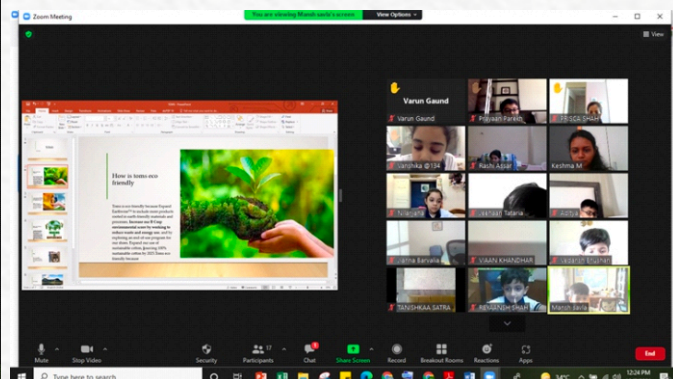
Zoom Meeting

You are viewing Mansh sevla's screen

View Options

View

How is toms eco friendly

Varun Gaund

Varun Gaund

Prayaan Parikh

PRISHA SHAH

Vanshika @134

Rash Asar

Keshna M

Niranjan

Jaskaan Tataria

Aditya

Jiama Banyala

VIAAN KHANDHAR

Vedansh Shah

TANISHKAA SATRA

REYANSH SHAH

Mansh Sevla

Mute

Stop Video

Security

Participants 17

Chat

Share Screen

Record

Breakout Rooms

Reactions

Apps

End

Type here to search

12:24 PM